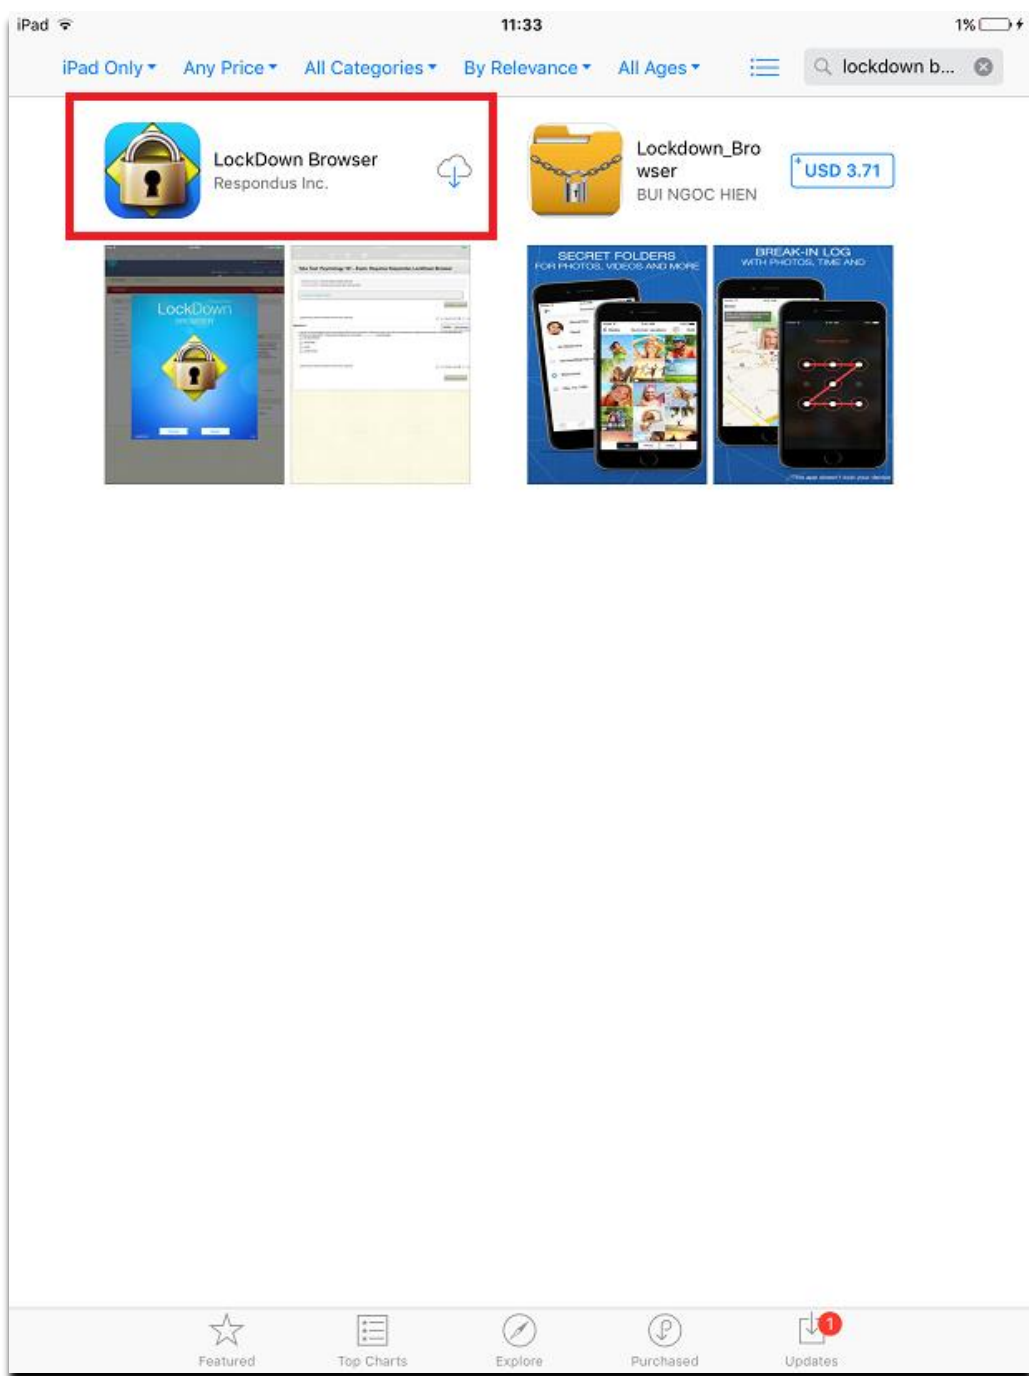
iPad 11:33 1%

iPad Only ▾ Any Price ▾ All Categories ▾ By Relevance ▾ All Ages ▾

lockdown b...

LockDown Browser
Respondus Inc.

Lockdown_Browser
BUI NGOC HIEN

USD 3.71

LockDown
BROWSER

SECRET FOLDERS
FOR PHOTOS, VIDEOS AND MORE

BREAK-IN LOG
WITH PHOTOS, TIME AND

Featured Top Charts Explore Purchased Updates

1